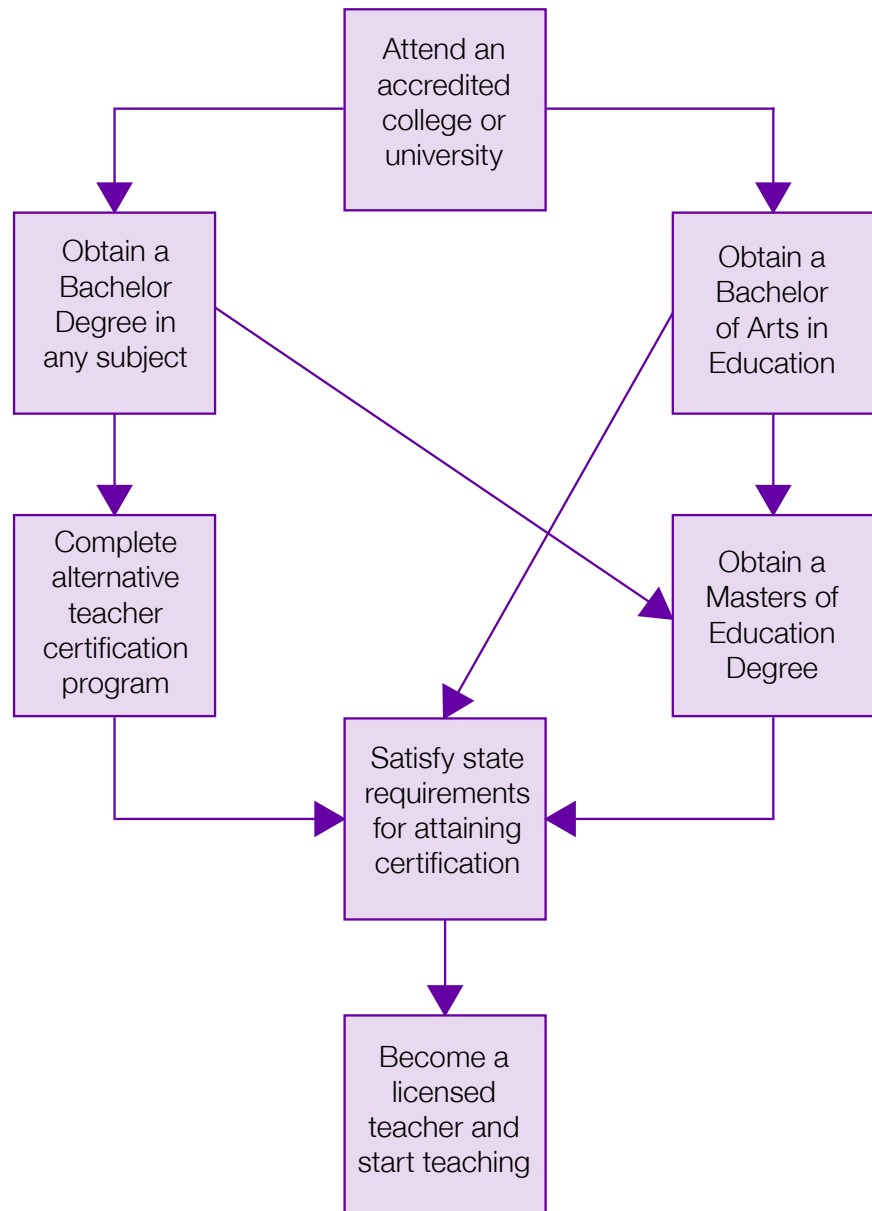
Attend an accredited college or university

Obtain a Bachelor Degree in any subject

Obtain a Bachelor of Arts in Education

Complete alternative teacher certification program

Obtain a Masters of Education Degree

Satisfy state requirements for attaining certification

Become a licensed teacher and start teaching